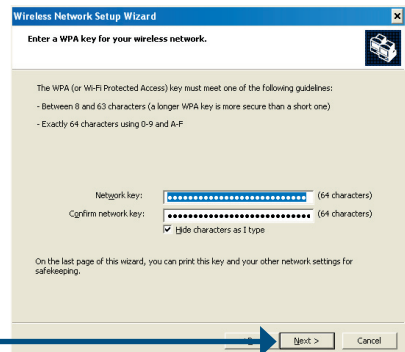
Wireless Network Setup Wizard

Enter a WPA key for your wireless network.

The WPA (or Wi-Fi Protected Access) key must meet one of the following guidelines:

- Between 8 and 63 characters (a longer WPA key is more secure than a short one)

- Exactly 64 characters using 0-9 and A-F

Network key: •••••••••••••••••••••••••••••••• (64 characters)

Confirm network key: •••••••••••••••••••••••••••••••• (64 characters)

Hide characters as I type

On the last page of this wizard, you can print this key and your other network settings for safekeeping.

Next >

Cancel